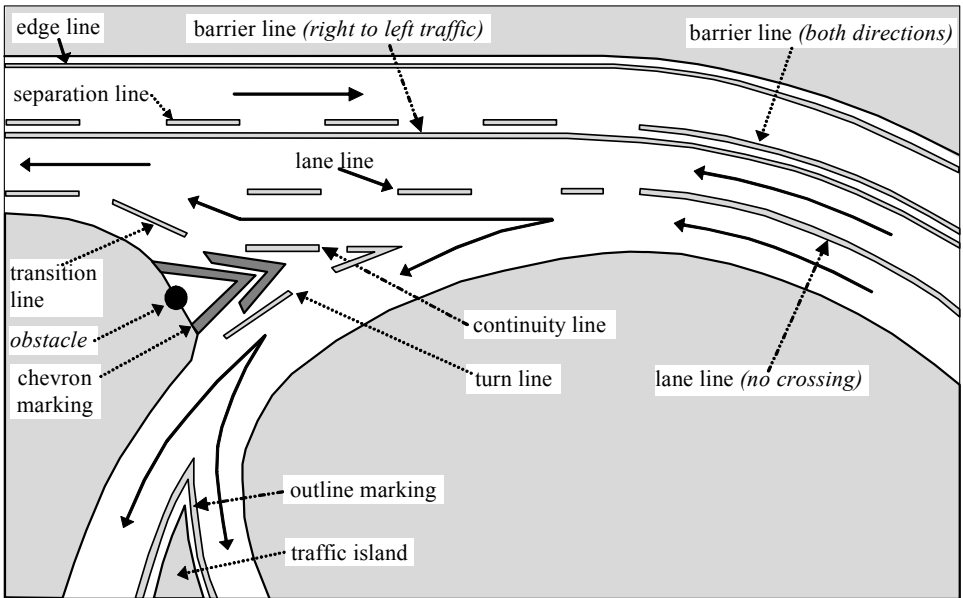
edge line

barrier line *(right to left traffic)*

barrier line *(both directions)*

separation line

lane line

transition line

*obstacle*

chevron marking

continuity line

turn line

lane line *(no crossing)*

outline marking

traffic island